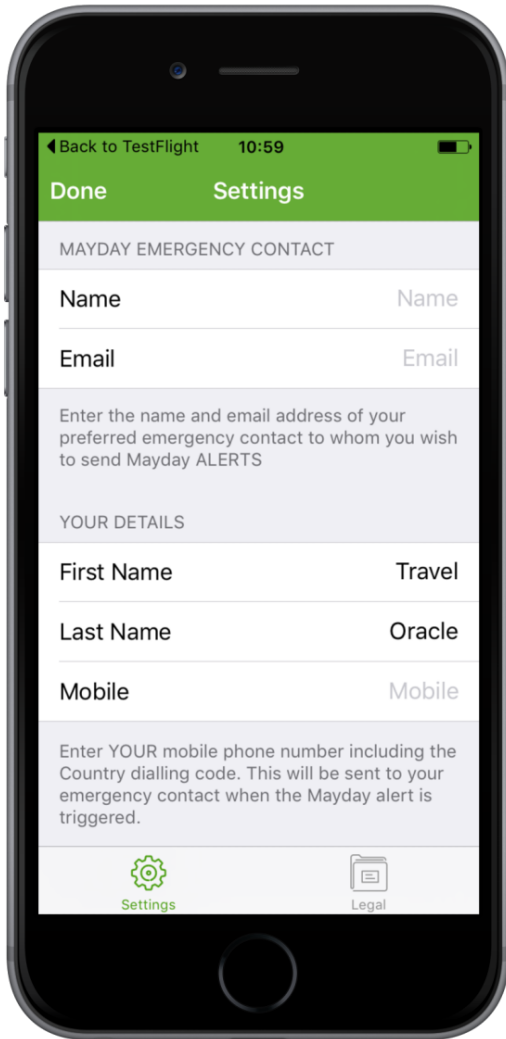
◀ Back to TestFlight 10:59

Done Settings

MAYDAY EMERGENCY CONTACT

Name Name

Email Email

Enter the name and email address of your preferred emergency contact to whom you wish to send Mayday ALERTS

YOUR DETAILS

First Name Travel

Last Name Oracle

Mobile Mobile

Enter YOUR mobile phone number including the Country dialling code. This will be sent to your emergency contact when the Mayday alert is triggered.

Settings Legal